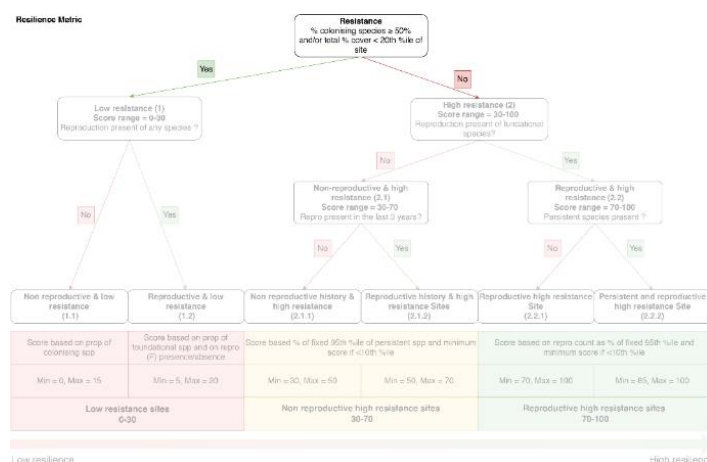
Resilience Matrix

Resistance
% colonising species ≥ 50%
and/or total % cover < 20th %ile of site

Yes

No

Low resistance (1)
Score range = 0-30
Reproduction present of any species ?

High resistance (2)
Score range = 30-100
Reproduction present of foundational species?

No

Yes

No

Yes

Non-reproductive & high resistance (2.1)
Score range = 30-70
Repro present in the last 3 years?

Reproductive & high resistance (2.2)
Score range = 70-100
Persistent species present ?

No

Yes

No

Yes

Non reproductive & low resistance
(1.1)

Reproductive & low resistance
(1.2)

Non reproductive history & high resistance
(2.1.1)

Reproductive history & high resistance Sites
(2.1.2)

Reproductive high resistance Site
(2.2.1)

Persistent and reproductive high resistance Site
(2.2.2)

| Score based on prop of colonising spp | Score based on prop of foundational spp and on repro (F) presence/absence | Score based % of fixed 95th %ile of persistent spp and minimum score if <10th %ile | | Score based on repro count as % of fixed 95th %ile and minimum score if <10th %ile | |
|---|---|---|---|---|---|
| Min = 0, Max = 15 | Min = 5, Max = 30 | Min = 30, Max = 50 | Min = 50, Max = 70 | Min = 70, Max = 100 | Min = 85, Max = 100 |
| Low resistance sites 0-30 | | Non reproductive high resistance sites 30-70 | | Reproductive high resistance sites 70-100 | |

Low resilience

High resilienc